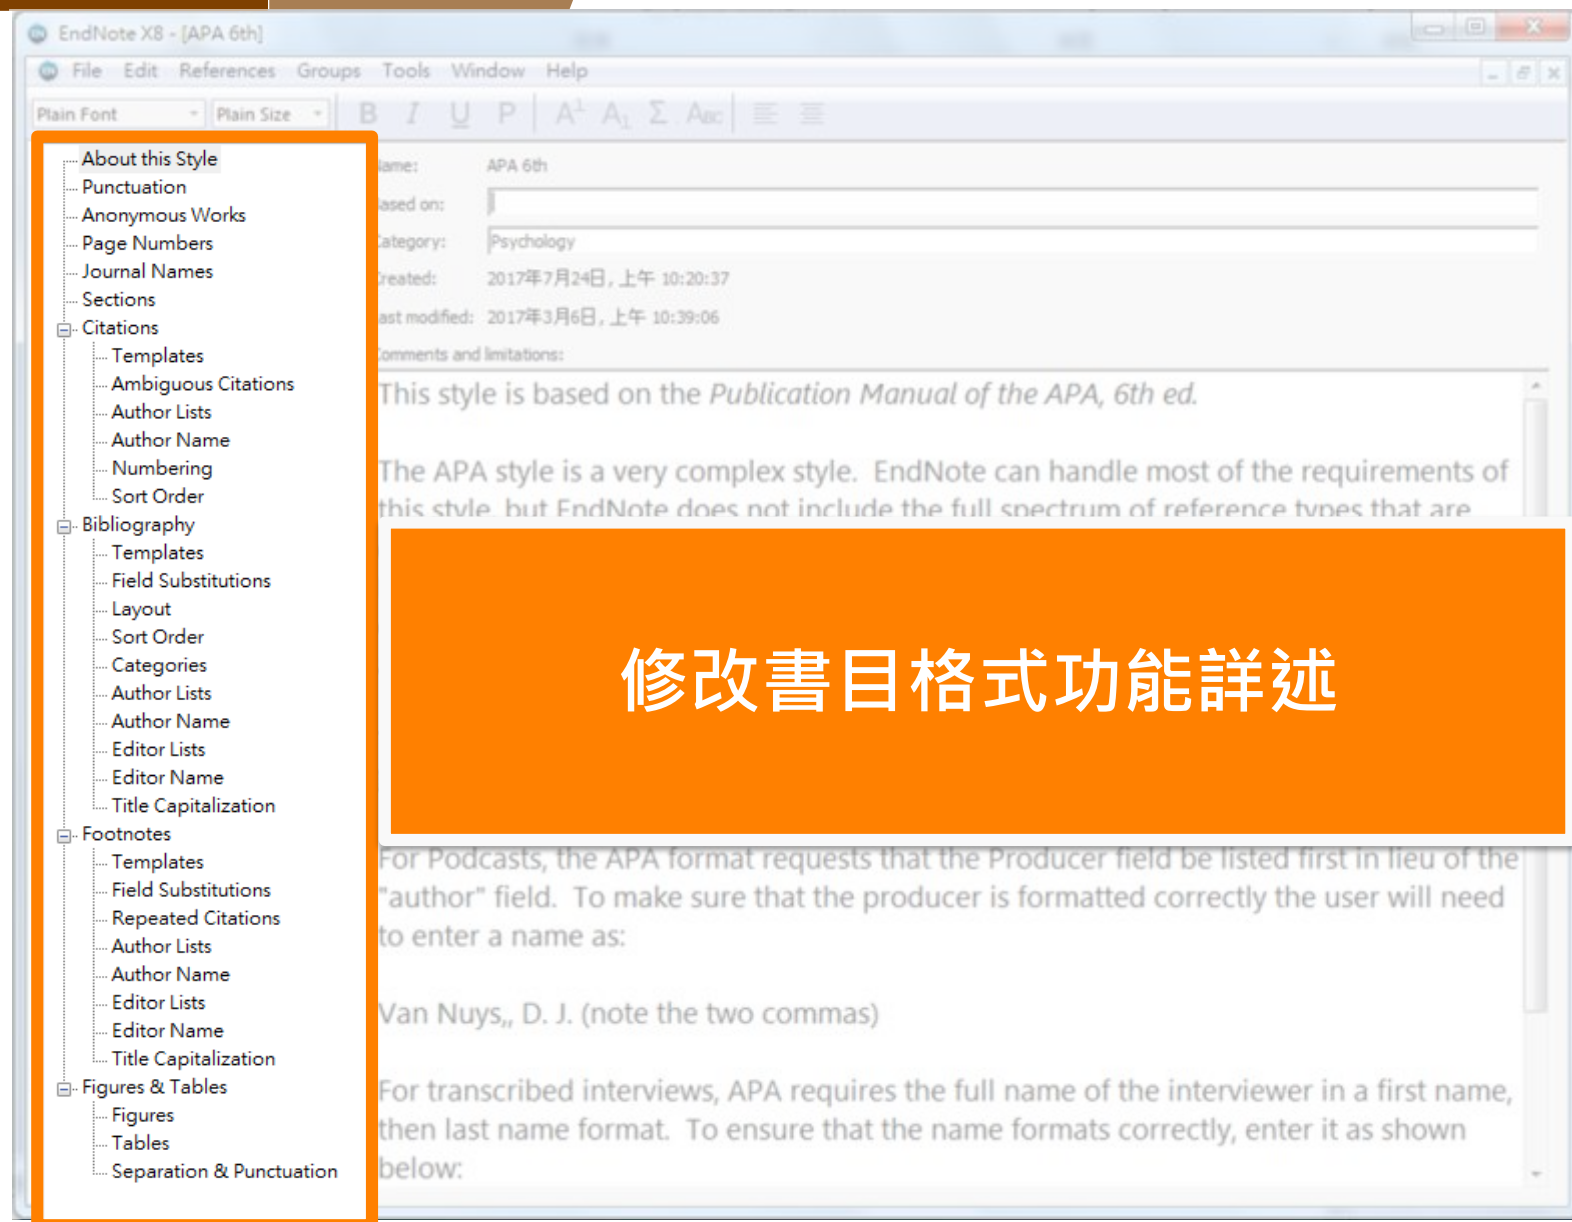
EndNote X8 - [APA 6th]

File Edit References Groups Tools Window Help

Plain Font Plain Size B I U P $A^1$ $A_1$ Σ Abc

About this Style
Punctuation
Anonymous Works
Page Numbers
Journal Names
Sections
Citations
Templates
Ambiguous Citations
Author Lists
Author Name
Numbering
Sort Order
Bibliography
Templates
Field Substitutions
Layout
Sort Order
Categories
Author Lists
Author Name
Editor Lists
Editor Name
Title Capitalization
Footnotes
Templates
Field Substitutions
Repeated Citations
Author Lists
Author Name
Editor Lists
Editor Name
Title Capitalization
Figures & Tables
Figures
Tables
Separation & Punctuation

ame: APA 6th
ased on:
ategory: Psychology
reated: 2017年7月24日, 上午 10:20:37
ast modified: 2017年3月6日, 上午 10:39:06
omments and limitations:

This style is based on the *Publication Manual of the APA, 6th ed.*

The APA style is a very complex style. EndNote can handle most of the requirements of this style, but EndNote does not include the full spectrum of reference types that are

修改書目格式功能詳述

For Podcasts, the APA format requests that the Producer field be listed first in lieu of the "author" field. To make sure that the producer is formatted correctly the user will need to enter a name as:

Van Nuys,, D. J. (note the two commas)

For transcribed interviews, APA requires the full name of the interviewer in a first name, then last name format. To ensure that the name formats correctly, enter it as shown below: